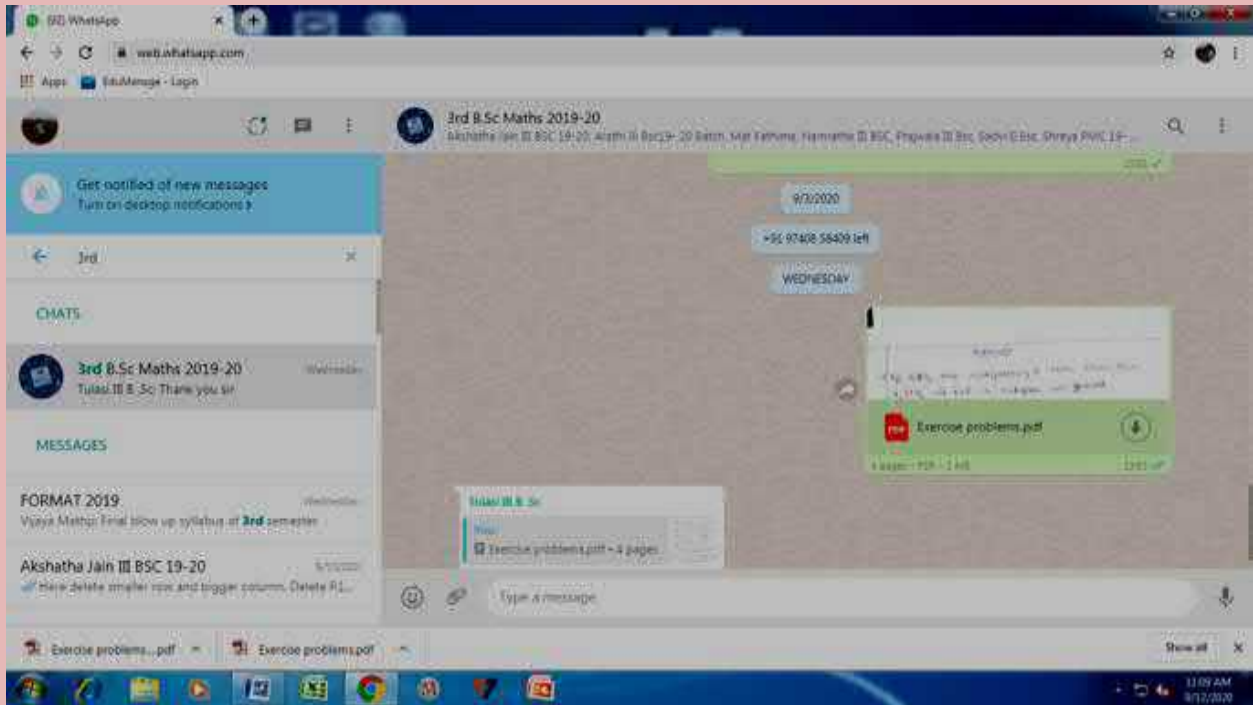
(10) WhatsApp

web.whatsapp.com

Apps EduManage - Login

3rd B.Sc Maths 2019-20
Akshatha Jain III BSC 19-20, Arathi III Bsc19-20 Batch, Mat Fathima, Namratha III BSC, Prajwala III Bsc, Sadvi II Bsc, Shreya PMC 19-...

Get notified of new messages
Turn on desktop notifications ›

3rd

CHATS

3rd B.Sc Maths 2019-20
Wednesday
Tulasi III B.Sc: Thank you sir

MESSAGES

FORMAT 2019
Wednesday
Vijaya Maths: Final blow up syllabus of 3rd semester

Akshatha Jain III BSC 19-20
9/11/2020
Here delete smaller row and bigger column. Delete R1...

9/3/2020

+91 97408 58409 left

WEDNESDAY

Exercise problems.pdf

4 pages · PDF · 1 MB
12:01 PM

Tulasi III B.Sc
You
Exercise problems.pdf • 4 pages

Type a message

Exercise problems....pdf
Exercise problems.pdf
Show all

11:09 AM
9/12/2020